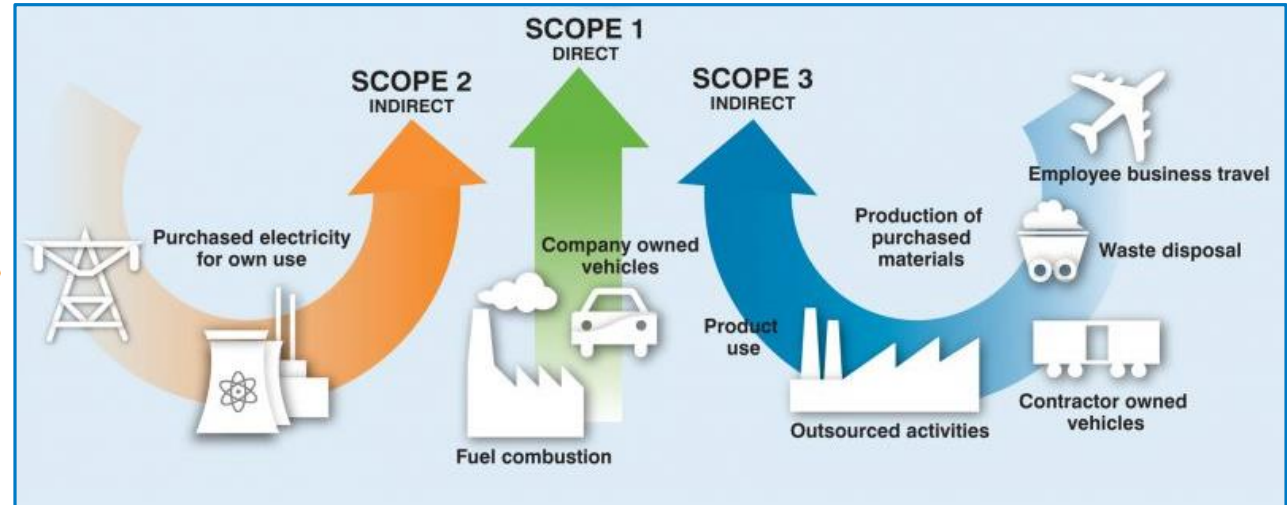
SCOPE 1
DIRECT

SCOPE 2
INDIRECT

SCOPE 3
INDIRECT

Purchased electricity for own use

Company owned vehicles

Fuel combustion

Production of purchased materials

Employee business travel

Waste disposal

Product use

Outsourced activities

Contractor owned vehicles